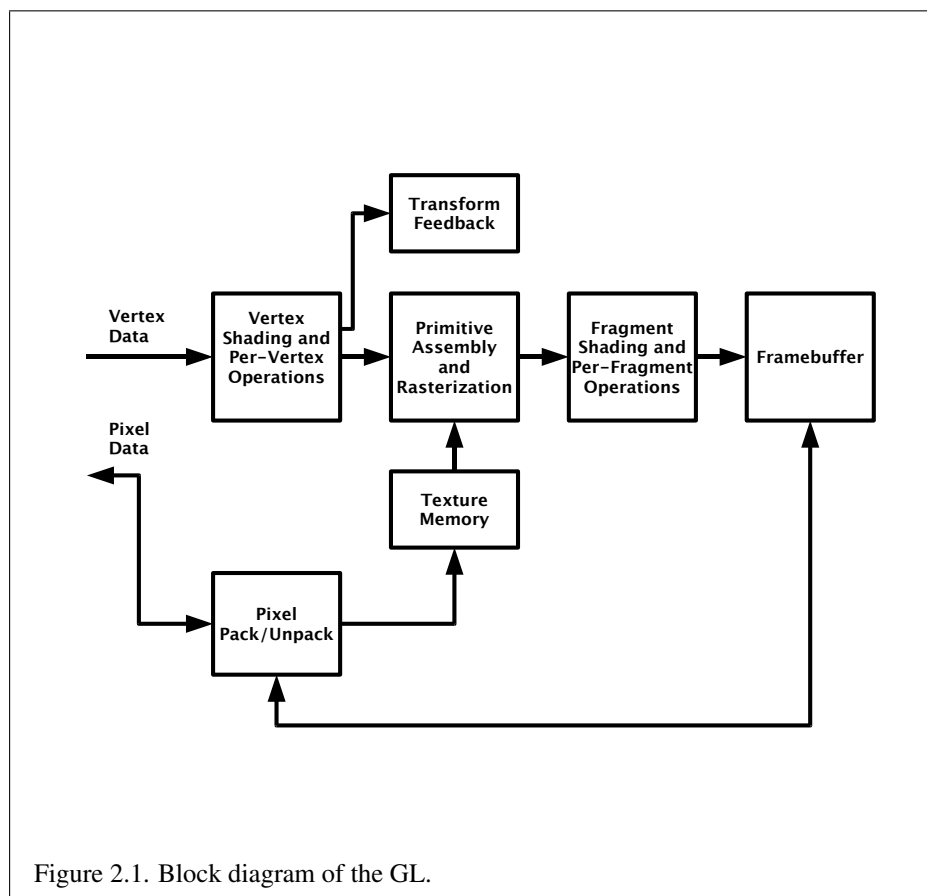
Transform Feedback

Vertex Data

Vertex Shading and Per-Vertex Operations

Primitive Assembly and Rasterization

Fragment Shading and Per-Fragment Operations

Framebuffer

Pixel Data

Texture Memory

Pixel Pack/Unpack

Figure 2.1. Block diagram of the GL.